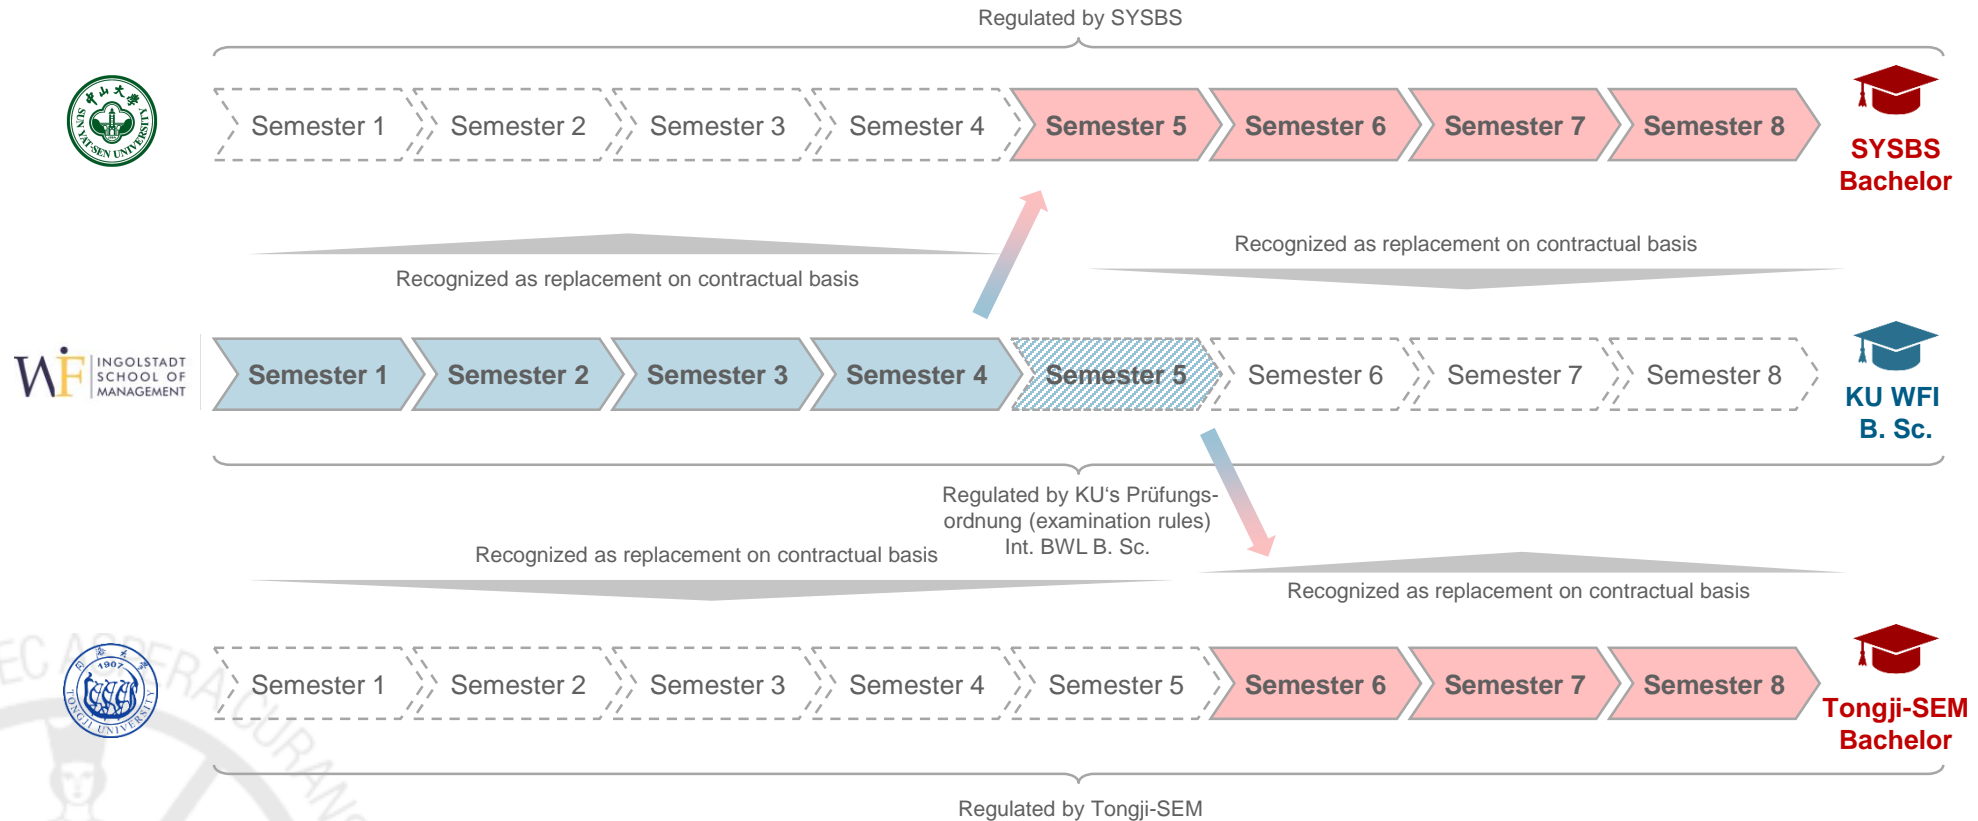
Regulated by SYSBS

中山大學 SUN YAT-SEN UNIVERSITY

Semester 1 Semester 2 Semester 3 Semester 4 Semester 5 Semester 6 Semester 7 Semester 8

SYSBS Bachelor

Recognized as replacement on contractual basis

Recognized as replacement on contractual basis

WFI INGOLSTADT SCHOOL OF MANAGEMENT

Semester 1 Semester 2 Semester 3 Semester 4 Semester 5 Semester 6 Semester 7 Semester 8

KU WFI B. Sc.

Regulated by KU's Prüfungsordnung (examination rules) Int. BWL B. Sc.

Recognized as replacement on contractual basis

Recognized as replacement on contractual basis

同济大学 1907 TONGJI UNIVERSITY

Semester 1 Semester 2 Semester 3 Semester 4 Semester 5 Semester 6 Semester 7 Semester 8

Tongji-SEM Bachelor

Regulated by Tongji-SEM